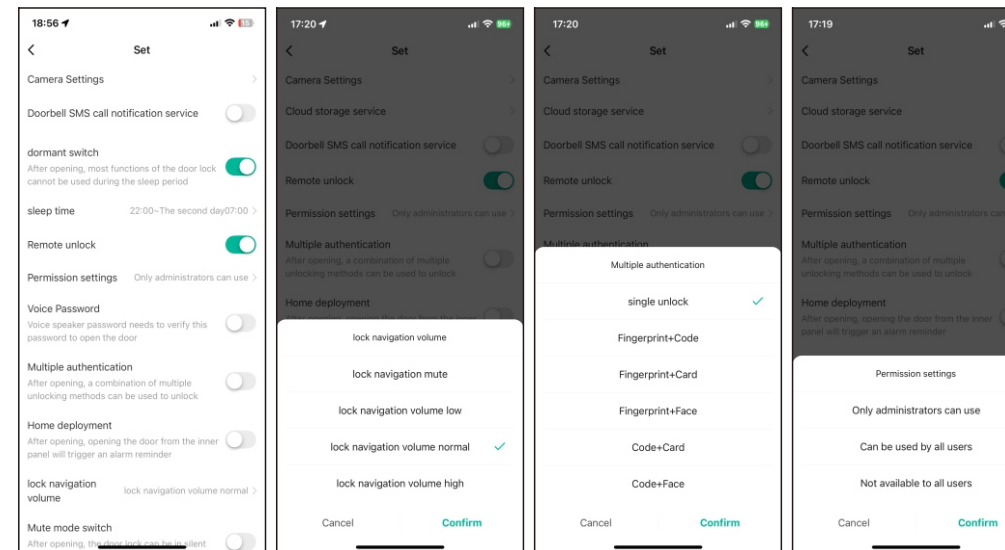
18:56
<
Set
Camera Settings
Doorbell SMS call notification service
dormant switch
After opening, most functions of the door lock cannot be used during the sleep period
sleep time 22:00~The second day07:00
Remote unlock
Permission settings Only administrators can use
Voice Password
Voice speaker password needs to verify this password to open the door
Multiple authentication
After opening, a combination of multiple unlocking methods can be used to unlock
Home deployment
After opening, opening the door from the inner panel will trigger an alarm reminder
lock navigation volume lock navigation volume normal
Mute mode switch
After opening, the door lock can be in silent

17:20
<
Set
Camera Settings
Cloud storage service
Doorbell SMS call notification service
Remote unlock
Permission settings Only administrators can use
Multiple authentication
After opening, a combination of multiple unlocking methods can be used to unlock
Home deployment
lock navigation volume
lock navigation mute
lock navigation volume low
lock navigation volume normal
lock navigation volume high
Cancel
Confirm

17:20
<
Set
Camera Settings
Cloud storage service
Doorbell SMS call notification service
Remote unlock
Permission settings Only administrators can use
Multiple authentication
single unlock
Fingerprint+Code
Fingerprint+Card
Fingerprint+Face
Code+Card
Code+Face
Cancel
Confirm

17:19
<
Set
Camera Settings
Cloud storage service
Doorbell SMS call notification service
Remote unlock
Permission settings Only administrators can
Multiple authentication
After opening, a combination of multiple unlocking methods can be used to unlock
Home deployment
After opening, opening the door from the inner panel will trigger an alarm reminder
Permission settings
Only administrators can use
Can be used by all users
Not available to all users
Cancel
Confirm